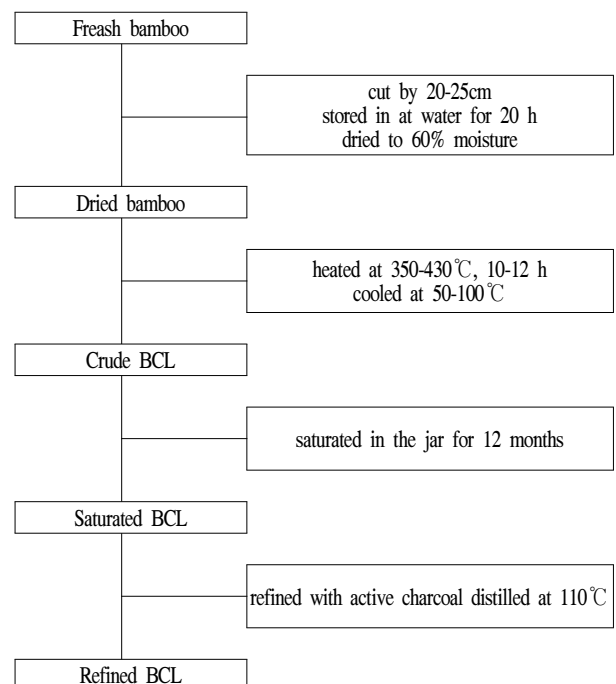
Freash bamboo

cut by 20-25cm
stored in at water for 20 h
dried to 60% moisture

Dried bamboo

heated at 350-430℃, 10-12 h
cooled at 50-100℃

Crude BCL

saturated in the jar for 12 months

Saturated BCL

refined with active charcoal distilled at 110℃

Refined BCL